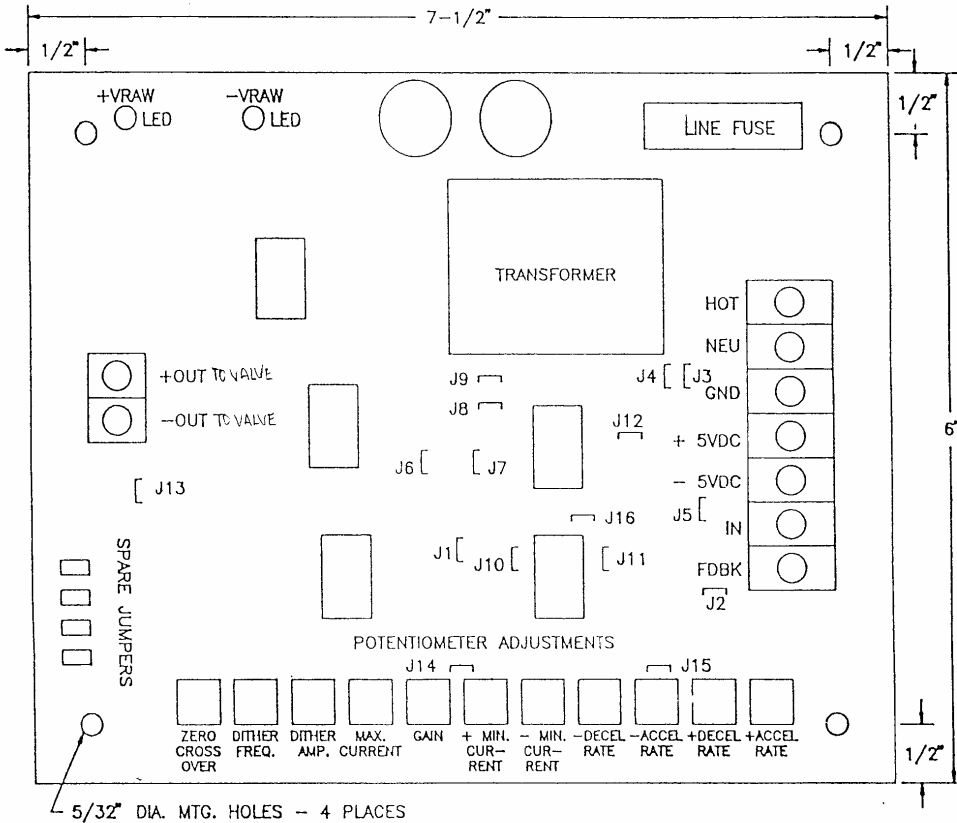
7-1/2"

1/2"

1/2"

1/2"

+VRAW LED

-VRAW LED

LINE FUSE

TRANSFORMER

HOT

NEU

+OUT TO VALVE

--OUT TO VALVE

J9

J8

J4

J3

GND

J12

+ 5VDC

6"

J6

J7

- 5VDC

J13

J16

J5

IN

SPARE JUMPERS

J1

J10

J11

FDBK

J2

POTENTIOMETER ADJUSTMENTS

J14

J15

ZERO CROSS OVER

DITHER FREQ.

DITHER AMP.

MAX. CURRENT

GAIN

+ MIN. CURRENT

- MIN. CURRENT

-DECEL RATE

-ACCEL RATE

+DECEL RATE

+ACCEL RATE

1/2"

5/32" DIA. MTG. HOLES - 4 PLACES